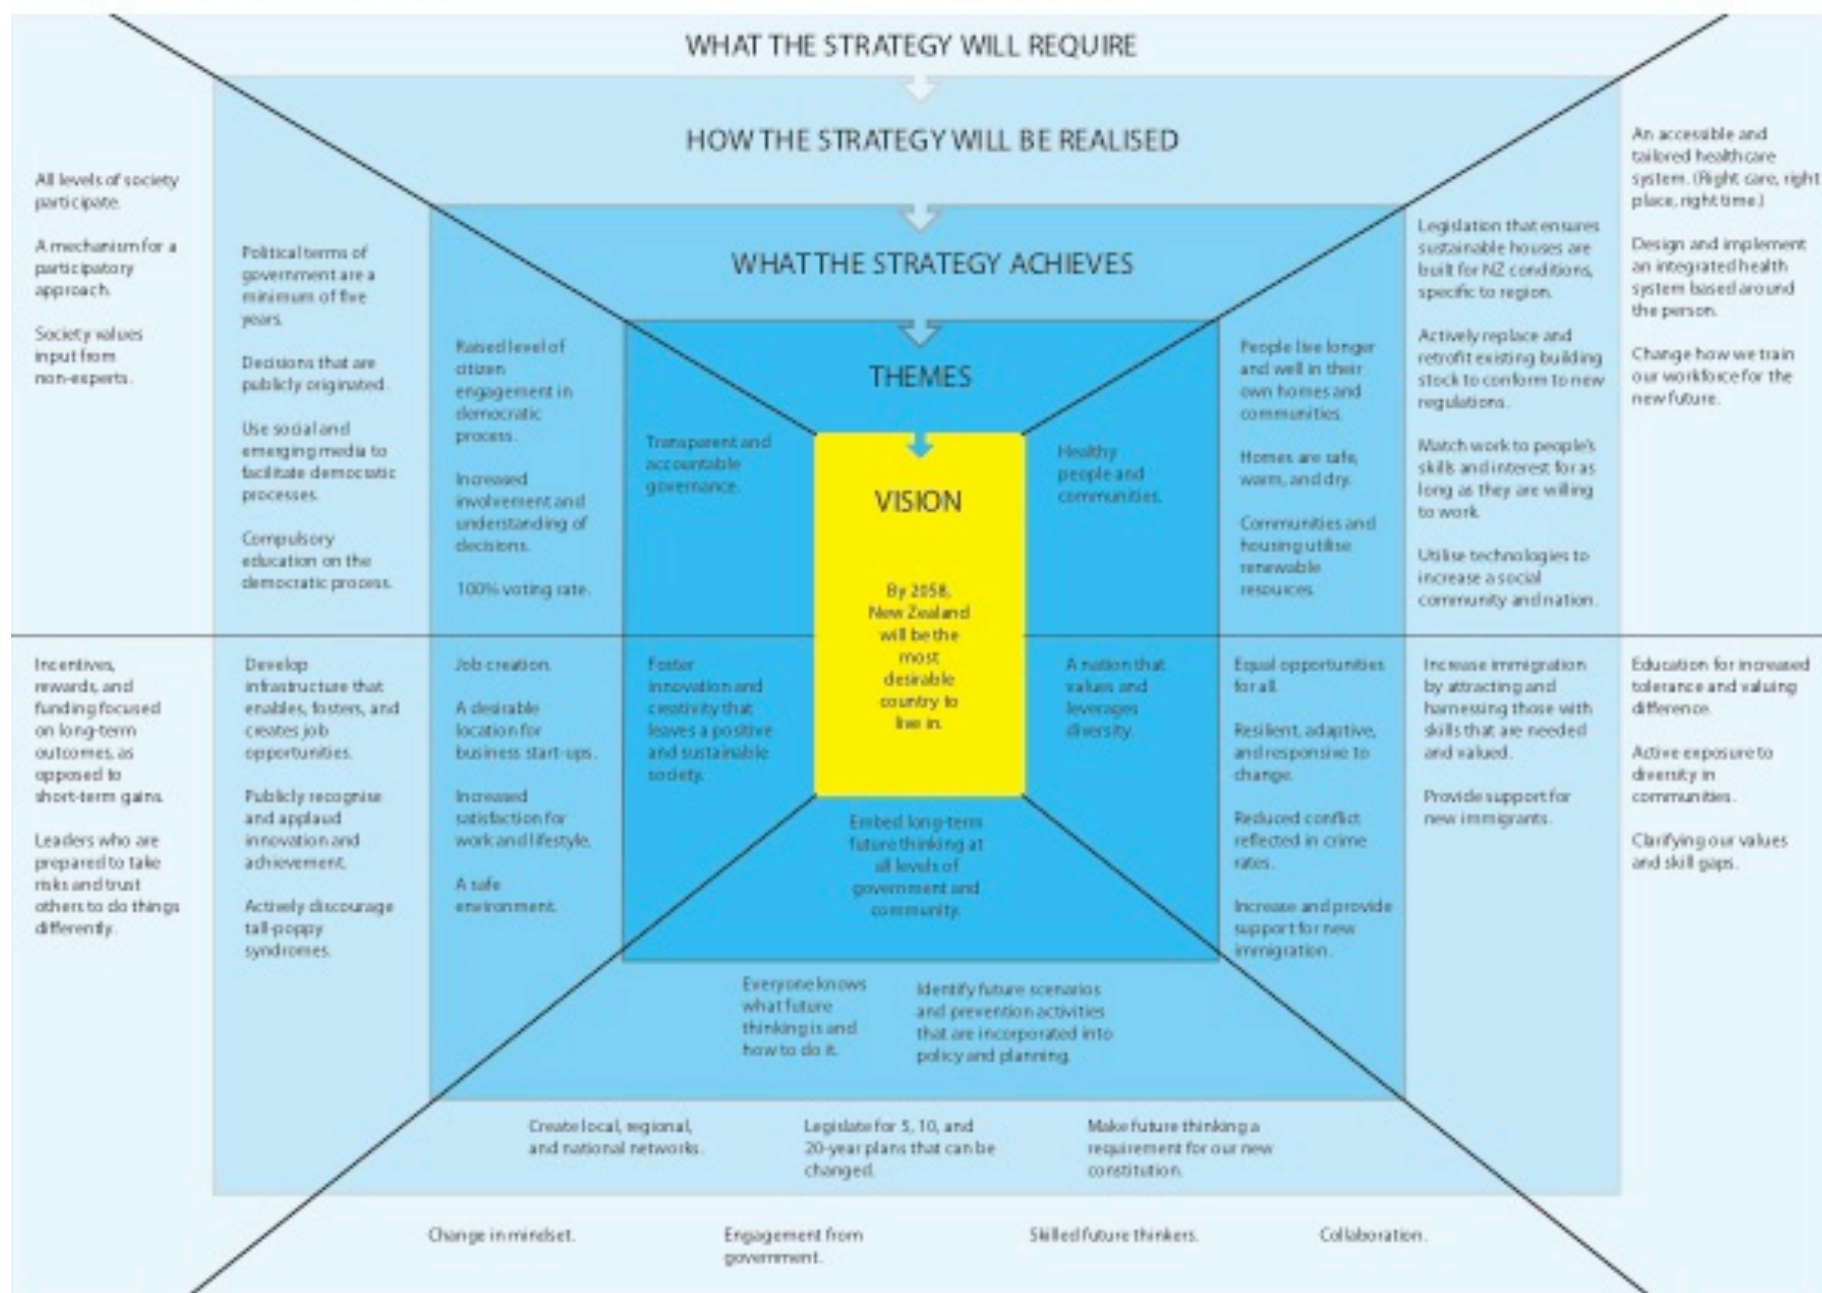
WHAT THE STRATEGY WILL REQUIRE

HOW THE STRATEGY WILL BE REALISED

WHAT THE STRATEGY ACHIEVES

THEMES

VISION

By 2058, New Zealand will be the most desirable country to live in.

All levels of society participate.

A mechanism for a participatory approach.

Society values input from non-experts.

Political terms of government are a minimum of five years.

Decisions that are publicly originated.

Use social and emerging media to facilitate democratic processes.

Compulsory education on the democratic process.

Raised level of citizen engagement in democratic process.

Increased involvement and understanding of decisions.

100% voting rate.

Transparent and accountable governance.

Healthy people and communities.

People live longer and well in their own homes and communities.

Homes are safe, warm, and dry.

Communities and housing utilise renewable resources.

Legislation that ensures sustainable houses are built for NZ conditions, specific to region.

Actively replace and retrofit existing building stock to conform to new regulations.

Match work to people's skills and interest for as long as they are willing to work.

Utilise technologies to increase a social community and nation.

An accessible and tailored health care system. (Right care, right place, right time.)

Design and implement an integrated health system based around the person.

Change how we train our workforce for the new future.

Incentives, rewards, and funding focused on long-term outcomes, as opposed to short-term gains.

Leaders who are prepared to take risks and trust others to do things differently.

Develop infrastructure that enables, fosters, and creates job opportunities.

Publicly recognise and applaud innovation and achievement.

Actively discourage tall-poppy syndromes.

Job creation.

A desirable location for business start-ups.

Increased satisfaction for work and lifestyle.

A safe environment.

Foster innovation and creativity that leaves a positive and sustainable society.

A nation that values and leverages diversity.

Equal opportunities for all.

Resilient, adaptive, and responsive to change.

Reduced conflict reflected in crime rates.

Increase and provide support for new immigration.

Increase immigration by attracting and harnessing those with skills that are needed and valued.

Provide support for new immigrants.

Education for increased tolerance and valuing difference.

Active exposure to diversity in communities.

Clarifying our values and skill gaps.

Embed long-term future thinking at all levels of government and community.

Everyone knows what future thinking is and how to do it.

Identify future scenarios and prevention activities that are incorporated into policy and planning.

Create local, regional, and national networks.

Legislate for 5, 10, and 20-year plans that can be changed.

Make future thinking a requirement for our new constitution.

Change in mindset.

Engagement from government.

Skilled future thinkers.

Collaboration.